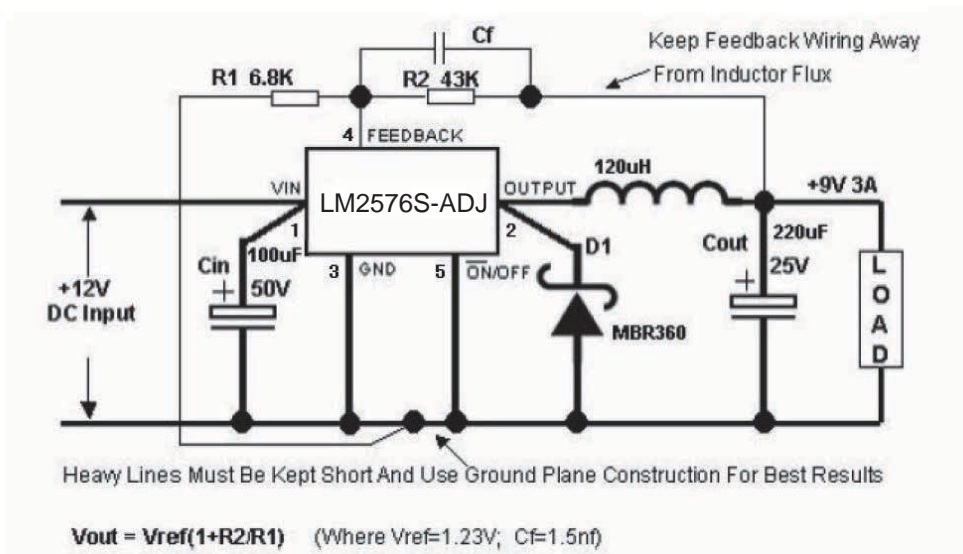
Cf

Keep Feedback Wiring Away

From Inductor Flux

R1 6.8K

R2 43K

4 FEEDBACK

VIN

LM2576S-ADJ

OUTPUT

120uH

+9V 3A

1

100uF

2

D1

Cout

220uF

Cin

50V

3 GND

5 $\overline{ON}$/OFF

25V

+12V DC Input

MBR360

L O A D

Heavy Lines Must Be Kept Short And Use Ground Plane Construction For Best Results

Vout = Vref(1+R2/R1) (Where Vref=1.23V; Cf=1.5nf)